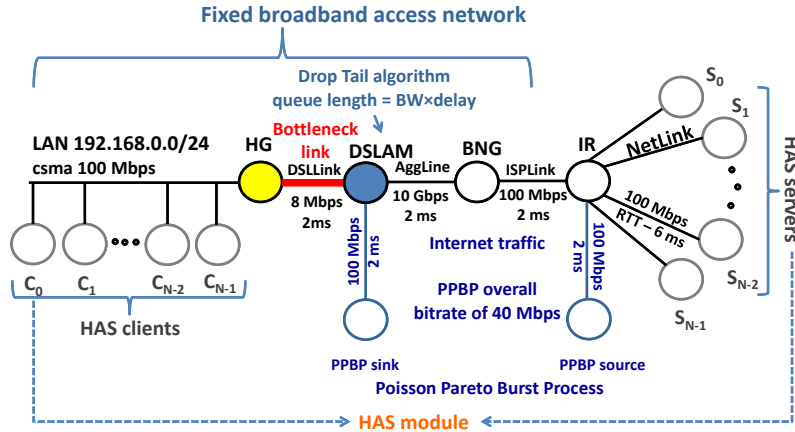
Fixed broadband access network

Drop Tail algorithm
queue length = BW×delay

LAN 192.168.0.0/24
csma 100 Mbps

HG

Bottleneck link

DSLLink
8 Mbps
2ms

DSLAM

AggLine
10 Gbps
2 ms

BNG

ISPLink
100 Mbps
2 ms

IR

NetLink

$S_0$
$S_1$
$S_{N-2}$
$S_{N-1}$

100 Mbps
RTT – 6 ms

HAS servers

100 Mbps
2 ms

Internet traffic

100 Mbps
2 ms

PPBP overall bitrate of 40 Mbps

$C_0$ $C_1$ ••• $C_{N-2}$ $C_{N-1}$

HAS clients

PPBP sink

PPBP source

Poisson Pareto Burst Process

HAS module